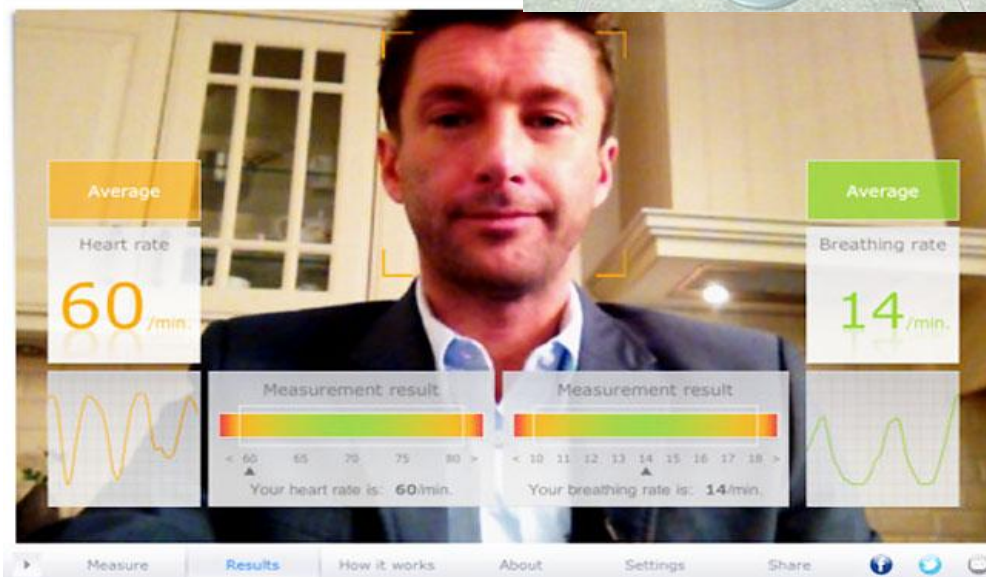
Average

Heart rate

60/min.

Average

Breathing rate

14/min.

Measurement result

< 60 65 70 75 80 >

Your heart rate is: 60/min.

Measurement result

< 10 11 12 13 14 15 16 17 18 >

Your breathing rate is: 14/min.

Measure Results How it works About Settings Share